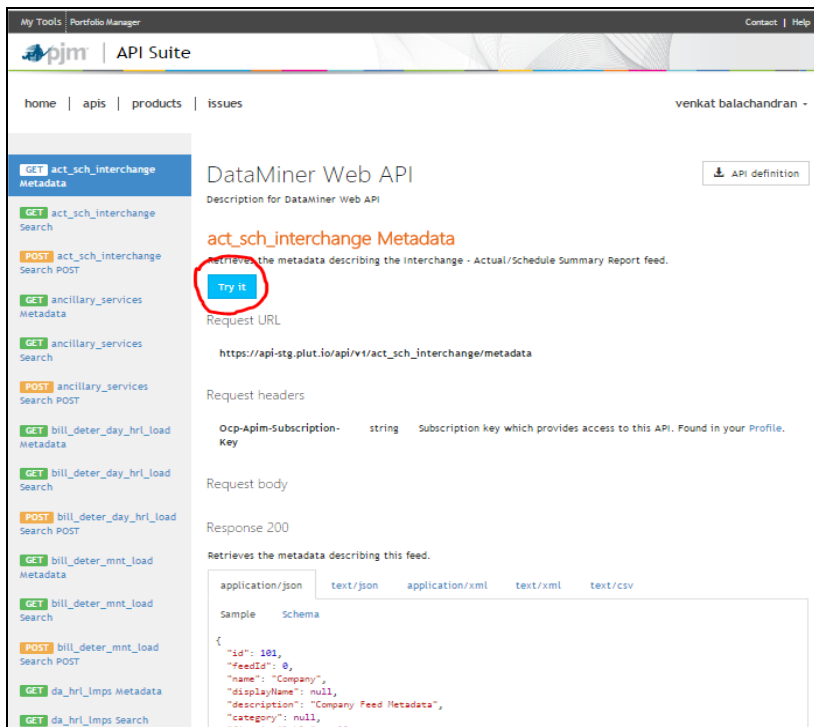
My Tools | Portfolio Manager

Contact | Help

pjm | API Suite

home | apis | products | issues

venkat balachandran

GET act_sch_interchange Metadata

GET act_sch_interchange Search

POST act_sch_interchange Search POST

GET ancillary_services Metadata

GET ancillary_services Search

POST ancillary_services Search POST

GET bill_deter_day_hrl_load Metadata

GET bill_deter_day_hrl_load Search

POST bill_deter_day_hrl_load Search POST

GET bill_deter_mnt_load Metadata

GET bill_deter_mnt_load Search

POST bill_deter_mnt_load Search POST

GET da_hrl_lmps Metadata

GET da_hrl_lmps Search

DataMiner Web API

Description for DataMiner Web API

API definition

act_sch_interchange Metadata

Retrieves the metadata describing the Interchange - Actual/Schedule Summary Report feed.

Try it

Request URL

https://api-stg.plut.io/api/v1/act_sch_interchange/metadata

Request headers

| Ocp-Apim-Subscription-Key | string | Subscription key which provides access to this API. Found in your Profile. |
|---|---|---|

Request body

Response 200

Retrieves the metadata describing this feed.

application/json text/json application/xml text/xml text/csv

Sample Schema

{
"id": 101,
"feedId": 0,
"name": "Company",
"displayName": null,
"description": "Company Feed Metadata",
"category": null,